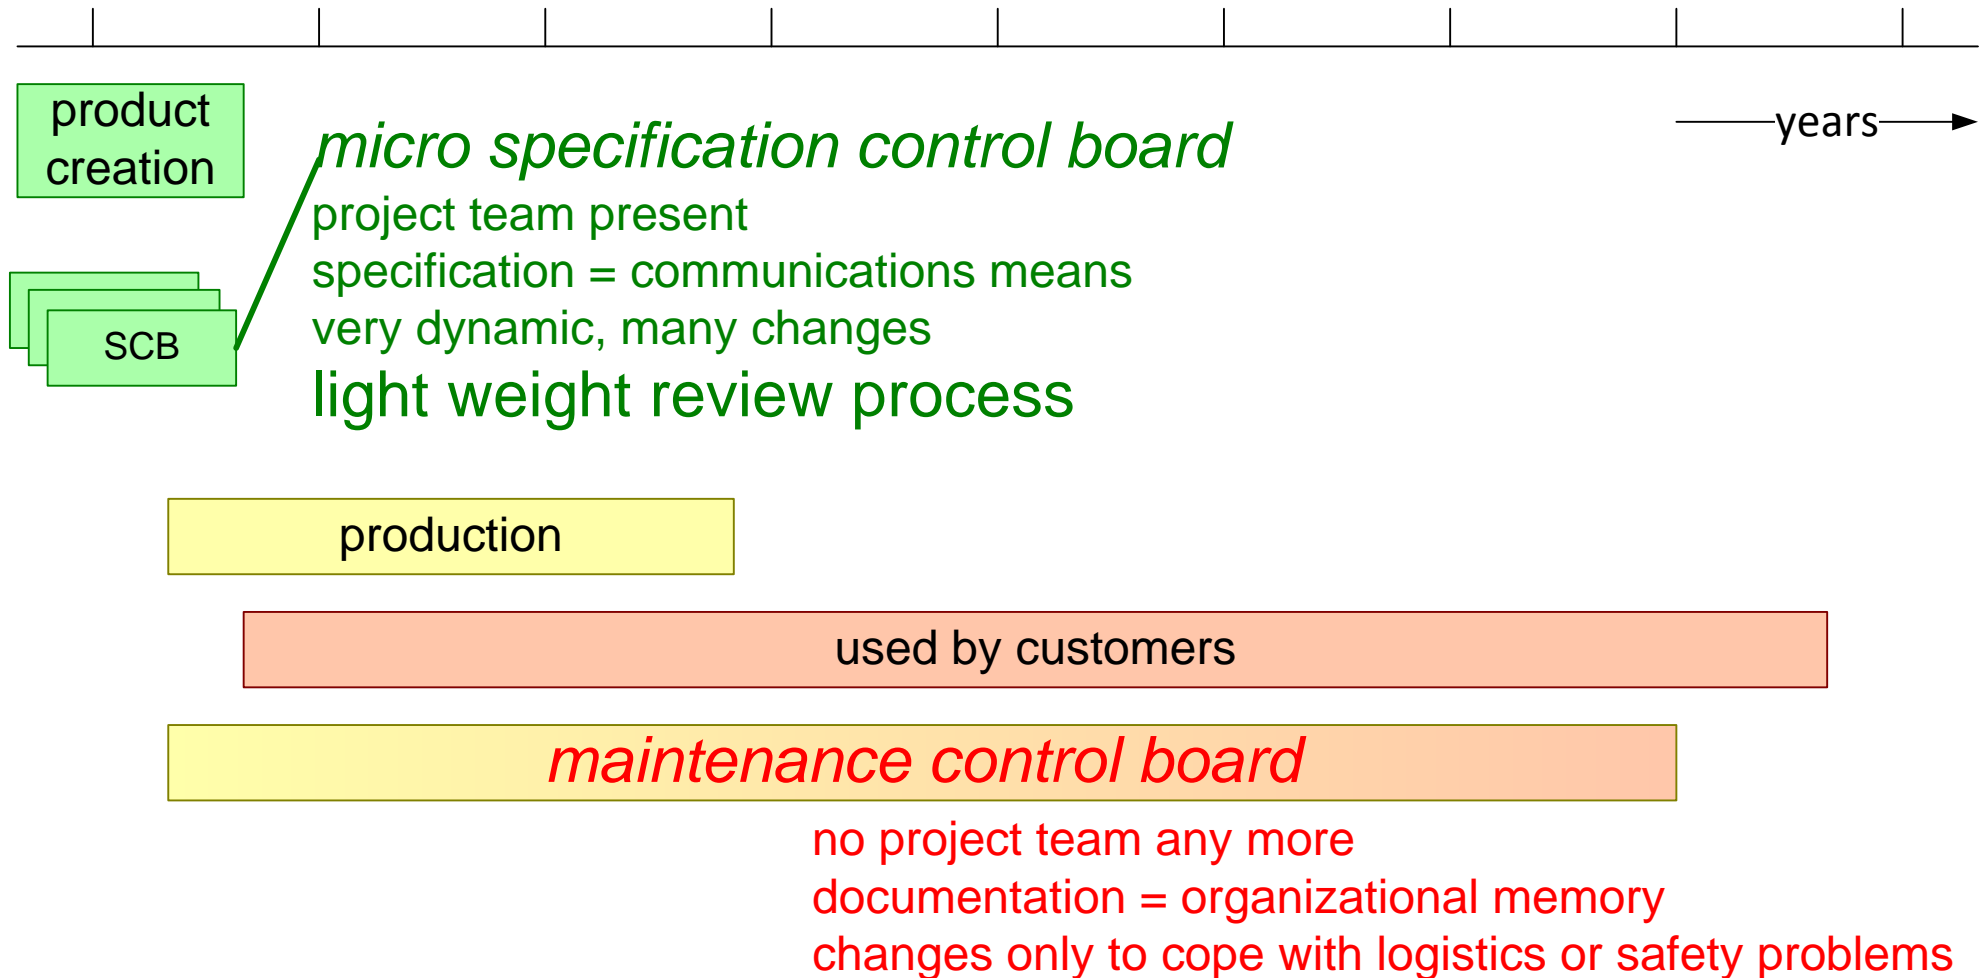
product creation

micro specification control board

years

project team present
specification = communications means
very dynamic, many changes
light weight review process

SCB

production

used by customers

maintenance control board

no project team any more
documentation = organizational memory
changes only to cope with logistics or safety problems